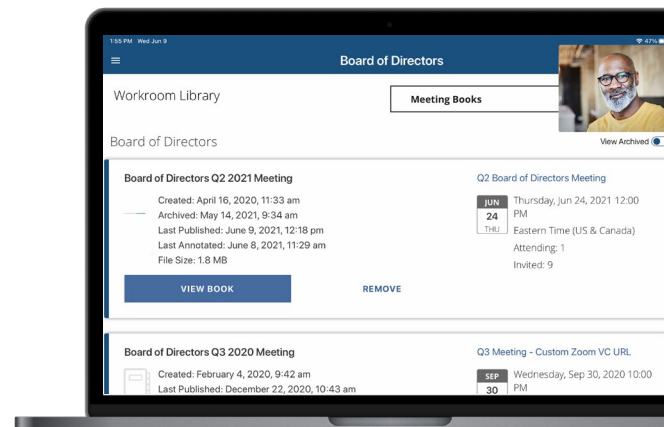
1:55 PM Wed Jun 9
47%

Board of Directors

Workroom Library

Meeting Books

Board of Directors

View Archived

Board of Directors Q2 2021 Meeting

Created: April 16, 2020, 11:33 am
Archived: May 14, 2021, 9:34 am
Last Published: June 9, 2021, 12:18 pm
Last Annotated: June 8, 2021, 11:29 am
File Size: 1.8 MB

VIEW BOOK

REMOVE

Q2 Board of Directors Meeting

JUN
24
THU

Thursday, Jun 24, 2021 12:00 PM
Eastern Time (US & Canada)
Attending: 1
Invited: 9

Board of Directors Q3 2020 Meeting

Created: February 4, 2020, 9:42 am
Last Published: December 22, 2020, 10:43 am

Q3 Meeting - Custom Zoom VC URL

SEP
30

Wednesday, Sep 30, 2020 10:00 PM